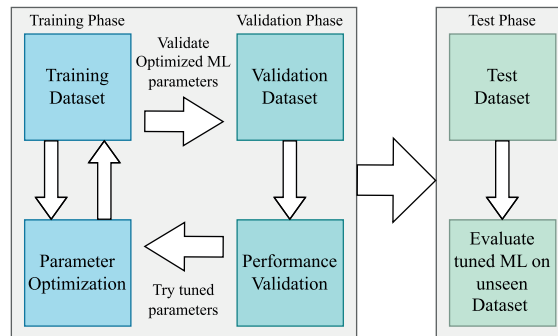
Training Phase

Validation Phase

Test Phase

Training Dataset

Validate Optimized ML parameters

Validation Dataset

Test Dataset

Parameter Optimization

Try tuned parameters

Performance Validation

Evaluate tuned ML on unseen Dataset